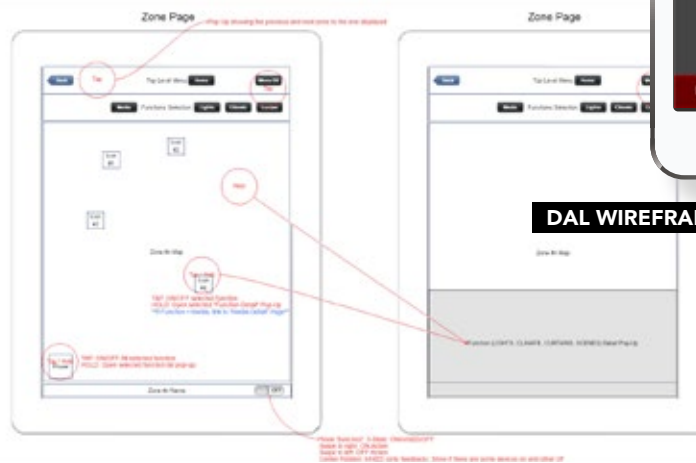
Zone Page

Flip Up showing the previous and next zone to the one displayed

Back

Tap

Top Level Menu Home

Menu All

Tap

Media Functions Selection Lights Climate Curtain

Scroll #1

Scroll #2

Hold

Scroll #3

Zone # Map

Tap

Scroll #4

TAP: ON/OFF selected function
HOLD: Open selected "Function Detail" Pop-Up
*If Function = Media, link to "Media Detail" Page*

TAP: ON/OFF All selected function
HOLD: Open selected function list pop-up

Zone # Name

OFF

Power Function: 3-State: ON/mixed/OFF
Swipe to right: ON Action
Swipe to left: OFF Action
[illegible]

Zone Page

Back

Top Level Menu Home

Media Functions Selection Lights Climate

DAL WIREFRA

Zone # Map

Function (LIGHTS, CLIMATE, CURTAINS, SCENES) Detail Pop-Up